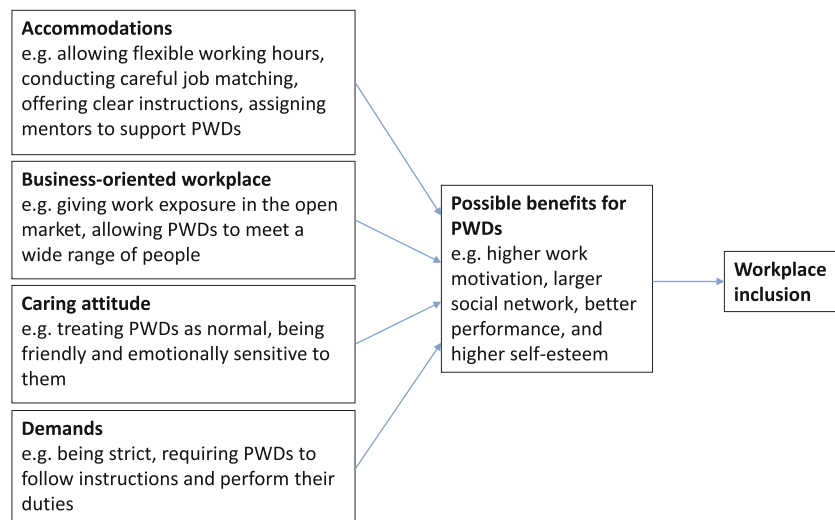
**Accommodations**
e.g. allowing flexible working hours, conducting careful job matching, offering clear instructions, assigning mentors to support PWDs

**Business-oriented workplace**
e.g. giving work exposure in the open market, allowing PWDs to meet a wide range of people

**Caring attitude**
e.g. treating PWDs as normal, being friendly and emotionally sensitive to them

**Demands**
e.g. being strict, requiring PWDs to follow instructions and perform their duties

**Possible benefits for PWDs**
e.g. higher work motivation, larger social network, better performance, and higher self-esteem

**Workplace inclusion**